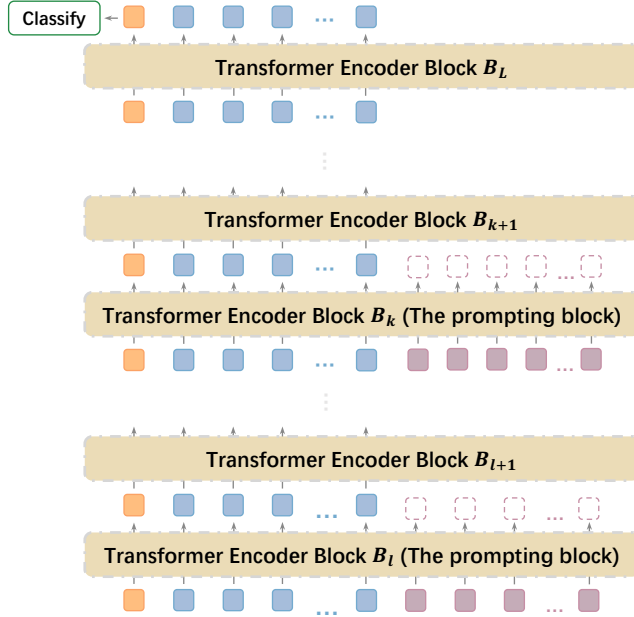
Classify

...

Transformer Encoder Block $B_L$

...

Transformer Encoder Block $B_{k+1}$

... ...

Transformer Encoder Block $B_k$ (The prompting block)

... ...

Transformer Encoder Block $B_{l+1}$

... ...

Transformer Encoder Block $B_l$ (The prompting block)

... ...